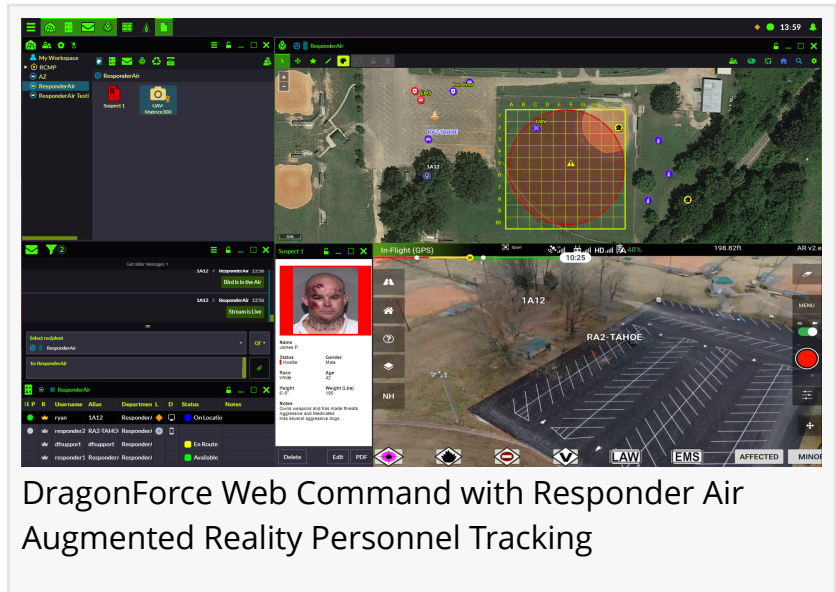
13:59

My Workspace
RCMP
AZ
ResponderAir
ResponderAir Testi

ResponderAir
Suspect 1
UAV-Matrice300

ResponderAir

RA2TAHOE
1A12

A B C D E F G H I J
1 2 3 4 5 6 7 8 9 10

Get older messages
1A12 ResponderAir 12:56
Bird is in the Air
1A12 ResponderAir 12:56
Stream is Live

Select recipient
ResponderAir
QT
To: ResponderAir

ResponderAir

| P | R | Username | Alias | Departmen | L | D | Status | Notes |
|---|---|---|---|---|---|---|---|---|
| | | ryan | 1A12 | ResponderA | | | On Locatio | |
| | | responder2 | RA2-TAHOE | ResponderA | | | | |
| | | dfsupport | dfsupport | ResponderA | | | En Route | |
| | | responder1 | Responder/ | ResponderA | | | Available | |

Suspect 1
Name
James P
Status
Hostile
Gender
Male
Race
White
Age
42
Height
5'-9"
Weight (Lbs)
195
Notes
Owns weapons and has made threats
aggressive and Medicated
Has several aggressive dogs
Delete
Edit
PDF

In-Flight (GPS)
10:25
198.82ft
AR v2.e
NH
MENU
1A12
RA2-TAHOE
LAW
EMS
AFFECTED
MINO

DragonForce Web Command with Responder Air Augmented Reality Personnel Tracking